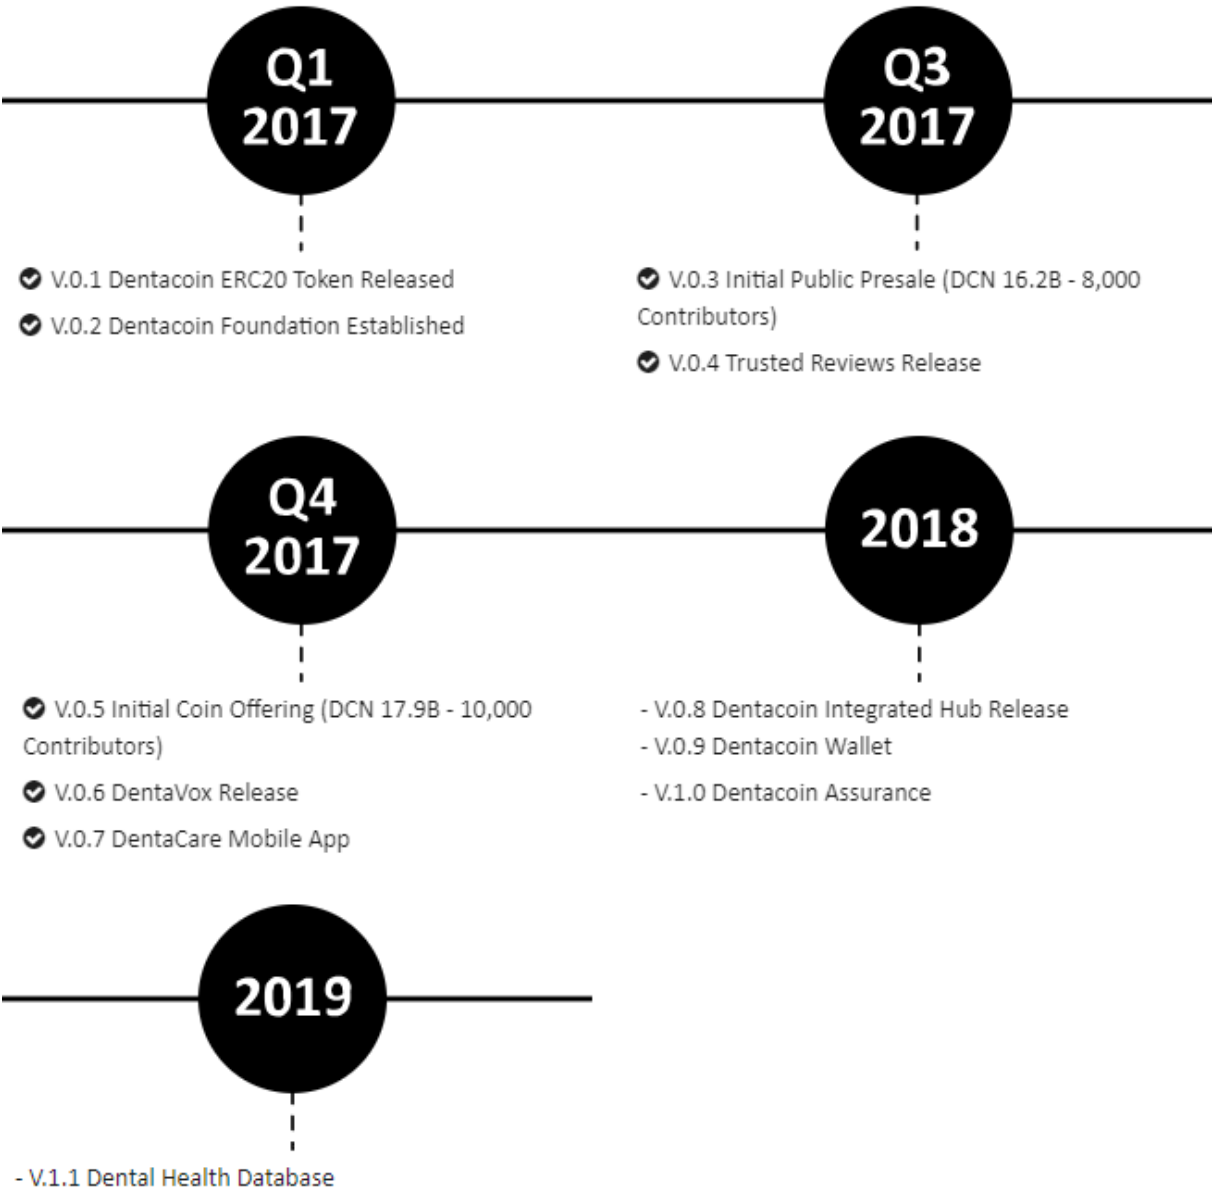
Q1
2017

V.0.1 Dentacoin ERC20 Token Released

V.0.2 Dentacoin Foundation Established

Q3
2017

V.0.3 Initial Public Presale (DCN 16.2B - 8,000 Contributors)

V.0.4 Trusted Reviews Release

Q4
2017

V.0.5 Initial Coin Offering (DCN 17.9B - 10,000 Contributors)

V.0.6 DentaVox Release

V.0.7 DentaCare Mobile App

2018

- V.0.8 Dentacoin Integrated Hub Release
- V.0.9 Dentacoin Wallet
- V.1.0 Dentacoin Assurance

2019

- V.1.1 Dental Health Database